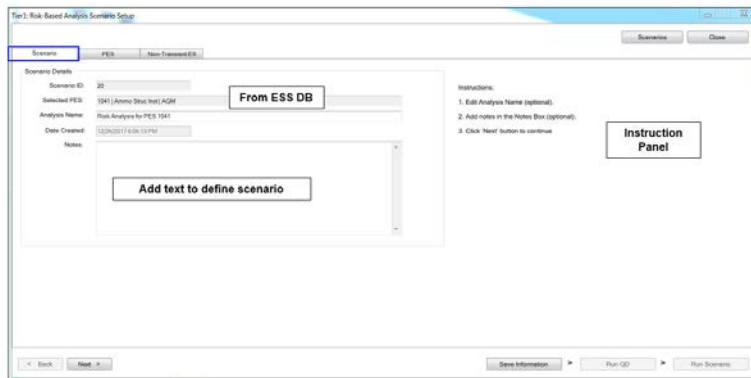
Tier1: Risk-Based Analysis Scenario Setup

Scenarios Close

Scenario PES Non-Transient ES

Scenario Details

Scenario ID: 20

Selected PES: 1041 | Ammo Struc Inst | AGM

Analysis Name: Risk Analysis for PES 1041

Date Created: 12/26/2017 6:06:13 PM

Notes:

From ESS DB

Add text to define scenario

Instructions:

1. Edit Analysis Name (optional).

2. Add notes in the Notes Box (optional).

3. Click 'Next' button to continue

Instruction Panel

< Back Next >

Save Information > Run QD > Run Scenario